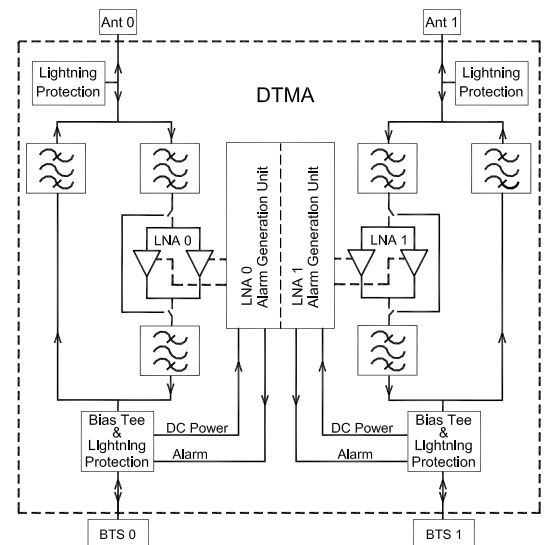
Ant 0

Ant 1

Lightning Protection

DTMA

Lightning Protection

LNA 0

LNA 0 Alarm Generation Unit

LNA 1 Alarm Generation Unit

LNA 1

Bias Tee & Lightning Protection

DC Power

Alarm

DC Power

Alarm

Bias Tee & Lightning Protection

BTS 0

BTS 1